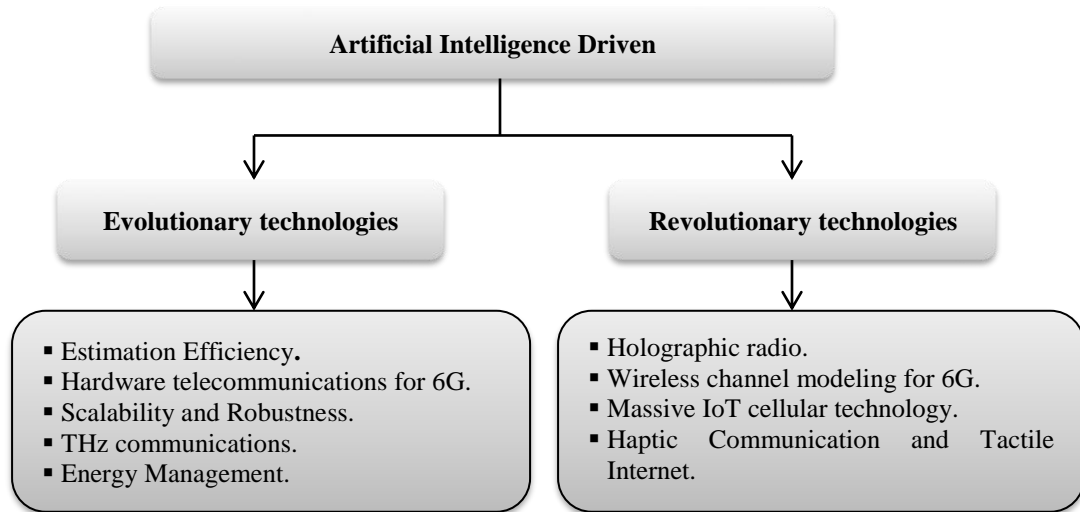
Artificial Intelligence Driven

Evolutionary technologies

Revolutionary technologies

▪ Estimation Efficiency.
▪ Hardware telecommunications for 6G.
▪ Scalability and Robustness.
▪ THz communications.
▪ Energy Management.

▪ Holographic radio.
▪ Wireless channel modeling for 6G.
▪ Massive IoT cellular technology.
▪ Haptic Communication and Tactile Internet.